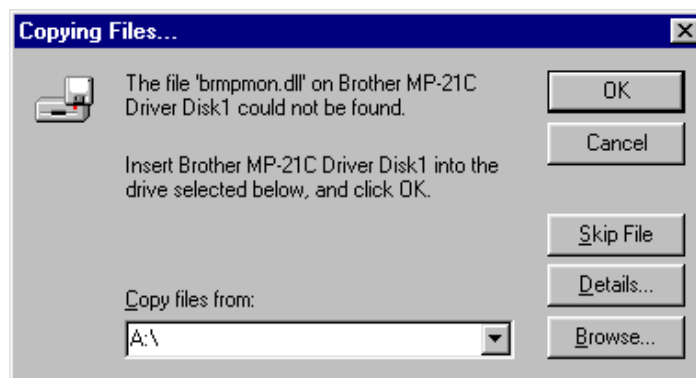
Copying Files...

The file 'brmpmon.dll' on Brother MP-21C Driver Disk1 could not be found.

Insert Brother MP-21C Driver Disk1 into the drive selected below, and click OK.

Copy files from:

A:\

OK

Cancel

Skip File

Details...

Browse...